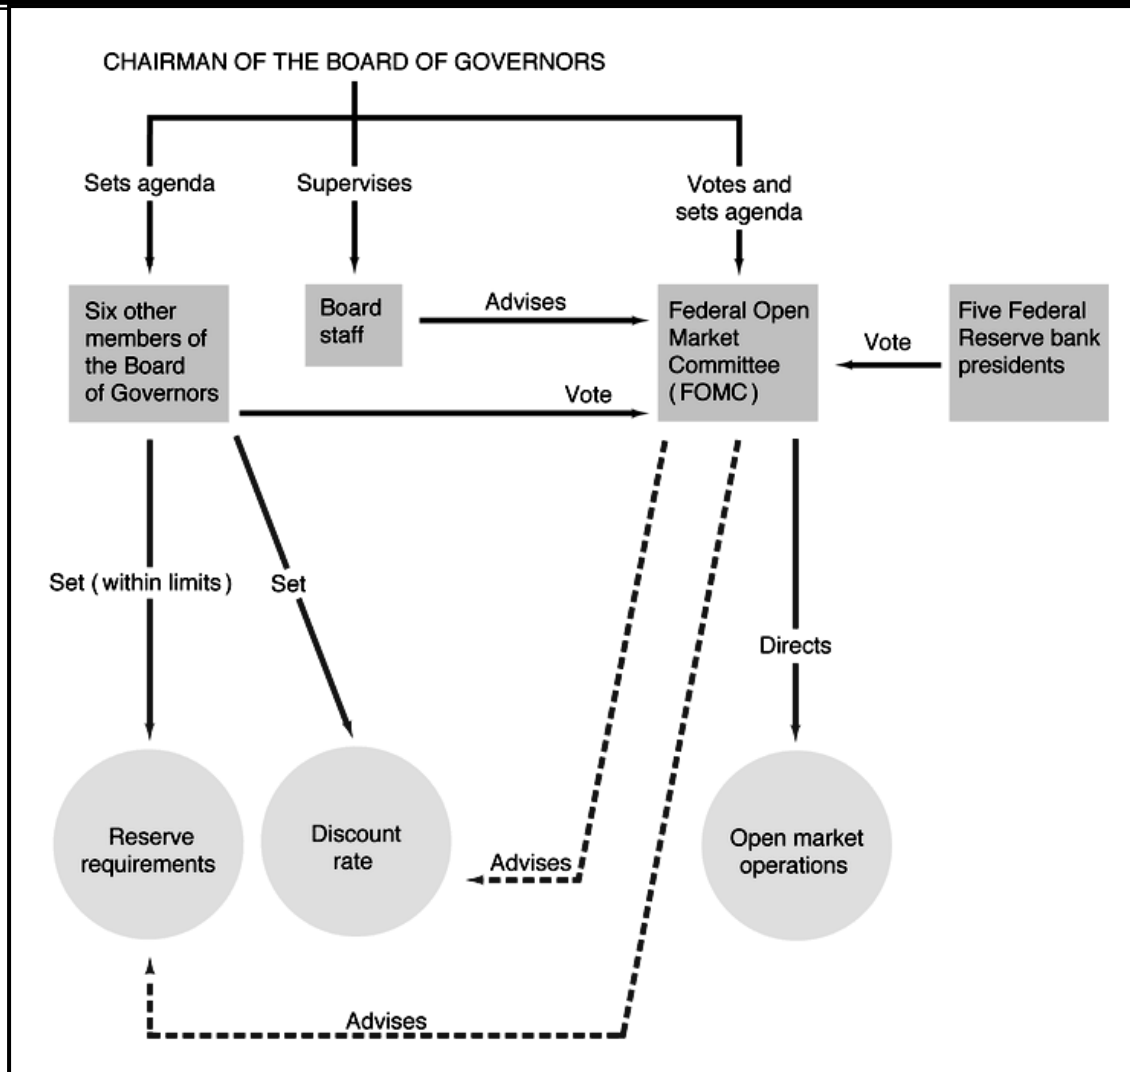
CHAIRMAN OF THE BOARD OF GOVERNORS

Sets agenda

Supervises

Votes and sets agenda

Six other members of the Board of Governors

Board staff

Advises

Federal Open Market Committee (FOMC)

Vote

Five Federal Reserve bank presidents

Vote

Set (within limits)

Set

Directs

Reserve requirements

Discount rate

Advises

Open market operations

Advises